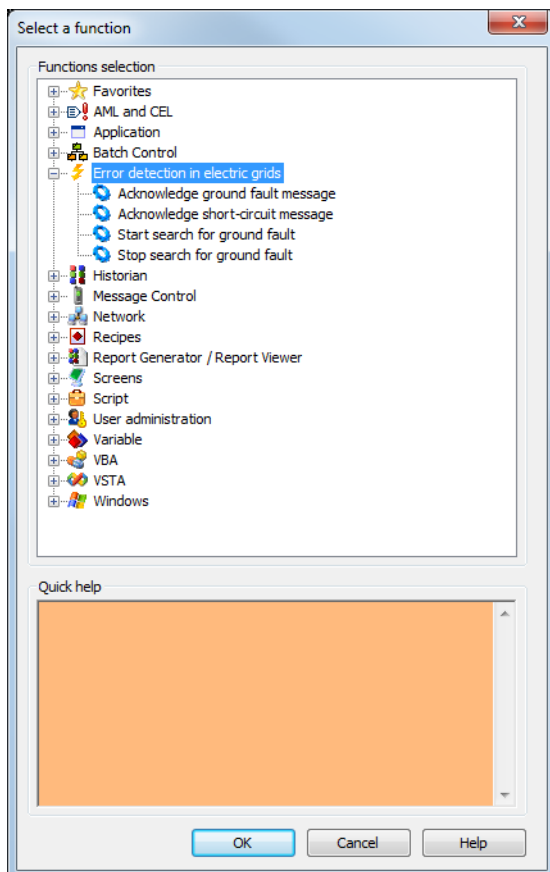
Select a function

Functions selection

Favorites
AML and CEL
Application
Batch Control
Error detection in electric grids
Acknowledge ground fault message
Acknowledge short-circuit message
Start search for ground fault
Stop search for ground fault
Historian
Message Control
Network
Recipes
Report Generator / Report Viewer
Screens
Script
User administration
Variable
VBA
VSTA
Windows

Quick help

OK
Cancel
Help